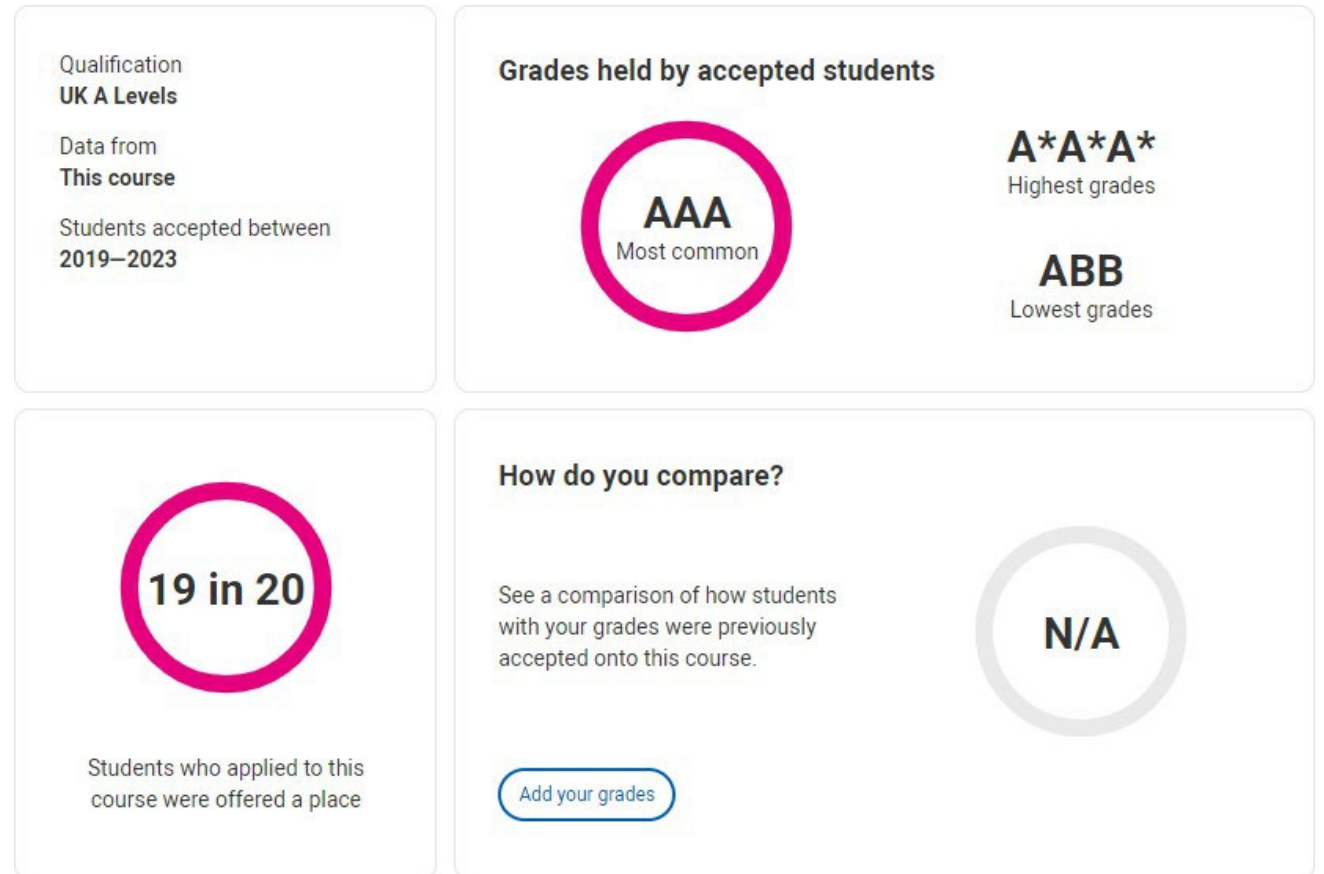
Qualification
UK A Levels

Data from
This course

Students accepted between
2019—2023

Grades held by accepted students

AAA
Most common

A*A*A*
Highest grades

ABB
Lowest grades

19 in 20

Students who applied to this course were offered a place

How do you compare?

See a comparison of how students with your grades were previously accepted onto this course.

N/A

Add your grades